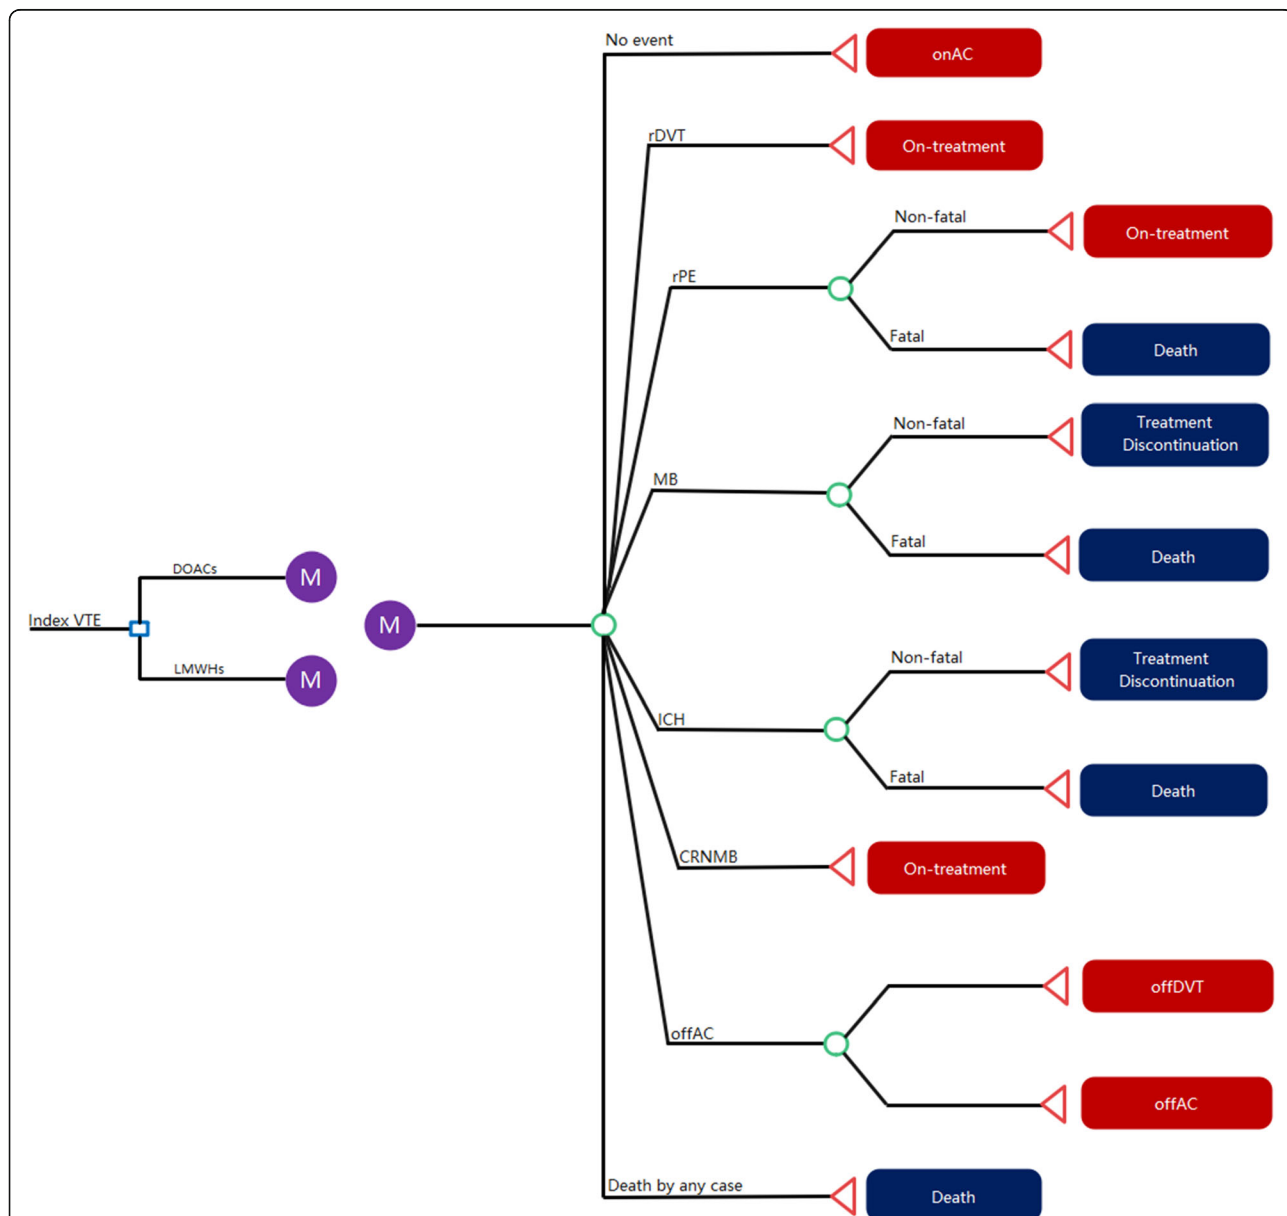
No event
onAC
rDVT
On-treatment
Non-fatal
On-treatment
rPE
Fatal
Death
Non-fatal
Treatment Discontinuation
MB
Fatal
Death
DOACs
M
Index VTE
M
LMWHs
M
Non-fatal
Treatment Discontinuation
ICH
Fatal
Death
CRNMB
On-treatment
offDVT
offAC
offAC
Death by any case
Death